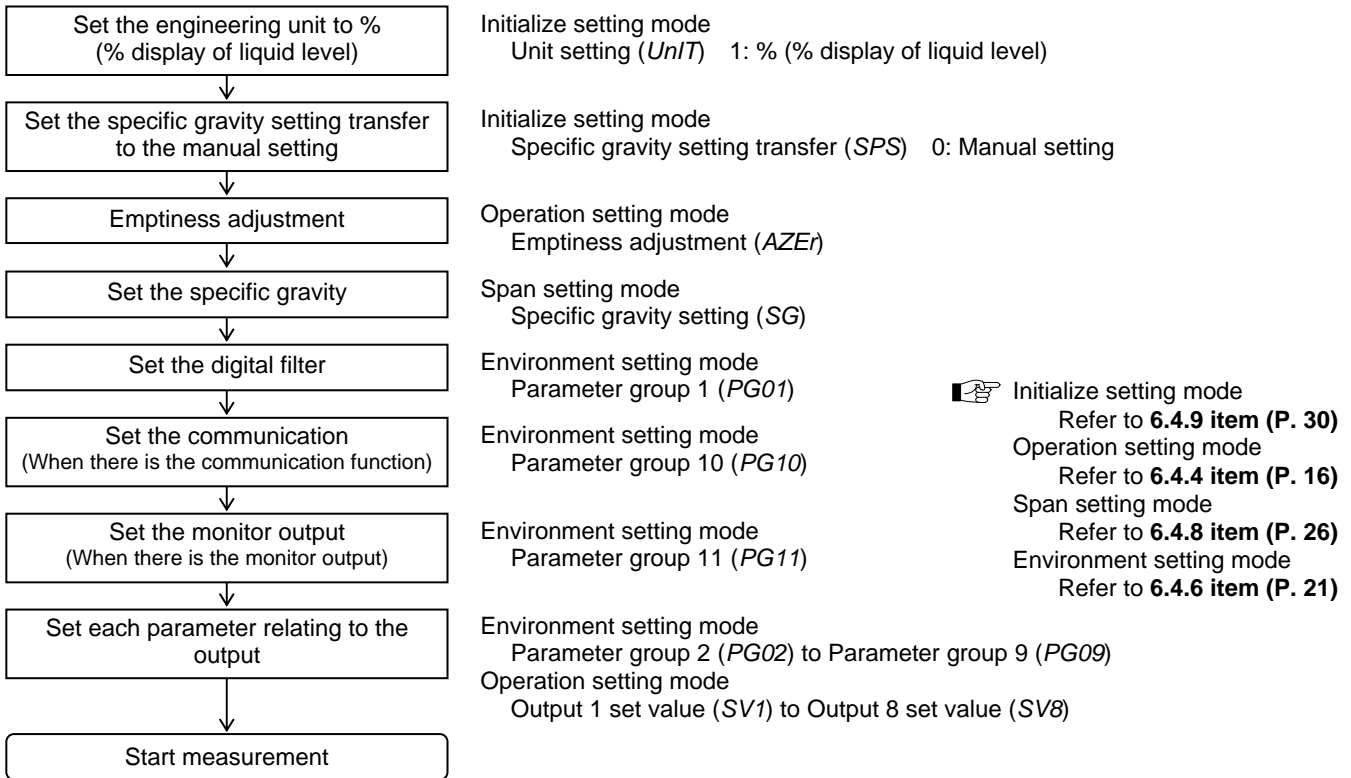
Set the engineering unit to % (% display of liquid level)

Initialize setting mode
Unit setting (UnIT) 1: % (% display of liquid level)

Set the specific gravity setting transfer to the manual setting

Initialize setting mode
Specific gravity setting transfer (SPS) 0: Manual setting

Emptiness adjustment

Operation setting mode
Emptiness adjustment (AZEr)

Set the specific gravity

Span setting mode
Specific gravity setting (SG)

Set the digital filter

Environment setting mode
Parameter group 1 (PG01)

Set the communication (When there is the communication function)

Environment setting mode
Parameter group 10 (PG10)

Set the monitor output (When there is the monitor output)

Environment setting mode
Parameter group 11 (PG11)

Set each parameter relating to the output

Environment setting mode
Parameter group 2 (PG02) to Parameter group 9 (PG09)
Operation setting mode
Output 1 set value (SV1) to Output 8 set value (SV8)

Start measurement

Initialize setting mode
Refer to **6.4.9 item (P. 30)**
Operation setting mode
Refer to **6.4.4 item (P. 16)**
Span setting mode
Refer to **6.4.8 item (P. 26)**
Environment setting mode
Refer to **6.4.6 item (P. 21)**